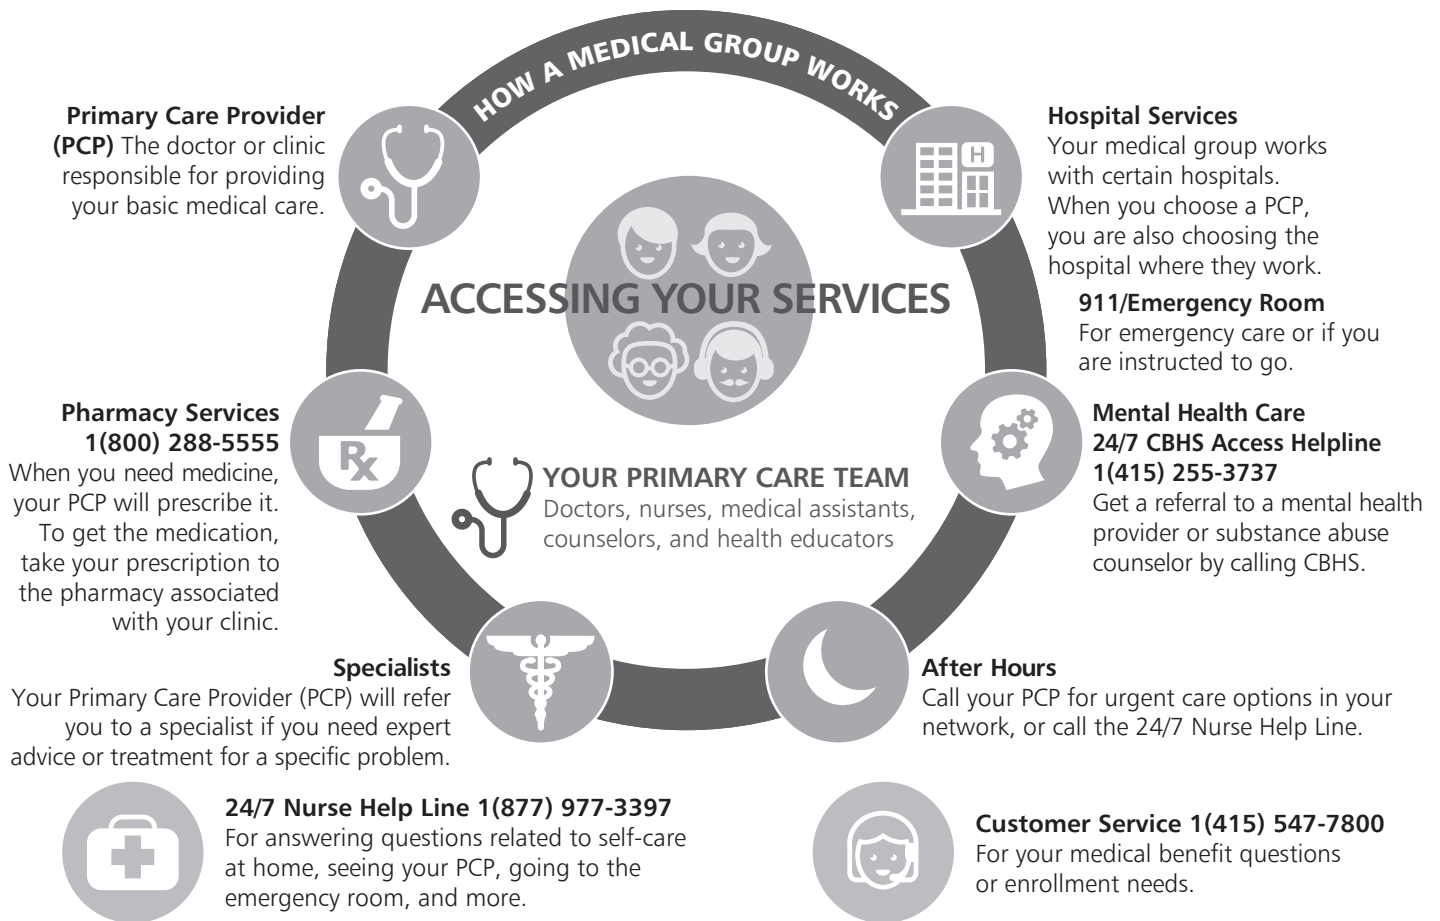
HOW A MEDICAL GROUP WORKS

Primary Care Provider (PCP) The doctor or clinic responsible for providing your basic medical care.

Hospital Services
Your medical group works with certain hospitals. When you choose a PCP, you are also choosing the hospital where they work.

ACCESSING YOUR SERVICES

911/Emergency Room
For emergency care or if you are instructed to go.

Pharmacy Services
1(800) 288-5555
When you need medicine, your PCP will prescribe it. To get the medication, take your prescription to the pharmacy associated with your clinic.

YOUR PRIMARY CARE TEAM
Doctors, nurses, medical assistants, counselors, and health educators

Mental Health Care
24/7 CBHS Access Helpline
1(415) 255-3737
Get a referral to a mental health provider or substance abuse counselor by calling CBHS.

Specialists
Your Primary Care Provider (PCP) will refer you to a specialist if you need expert advice or treatment for a specific problem.

After Hours
Call your PCP for urgent care options in your network, or call the 24/7 Nurse Help Line.

24/7 Nurse Help Line 1(877) 977-3397
For answering questions related to self-care at home, seeing your PCP, going to the emergency room, and more.

Customer Service 1(415) 547-7800
For your medical benefit questions or enrollment needs.